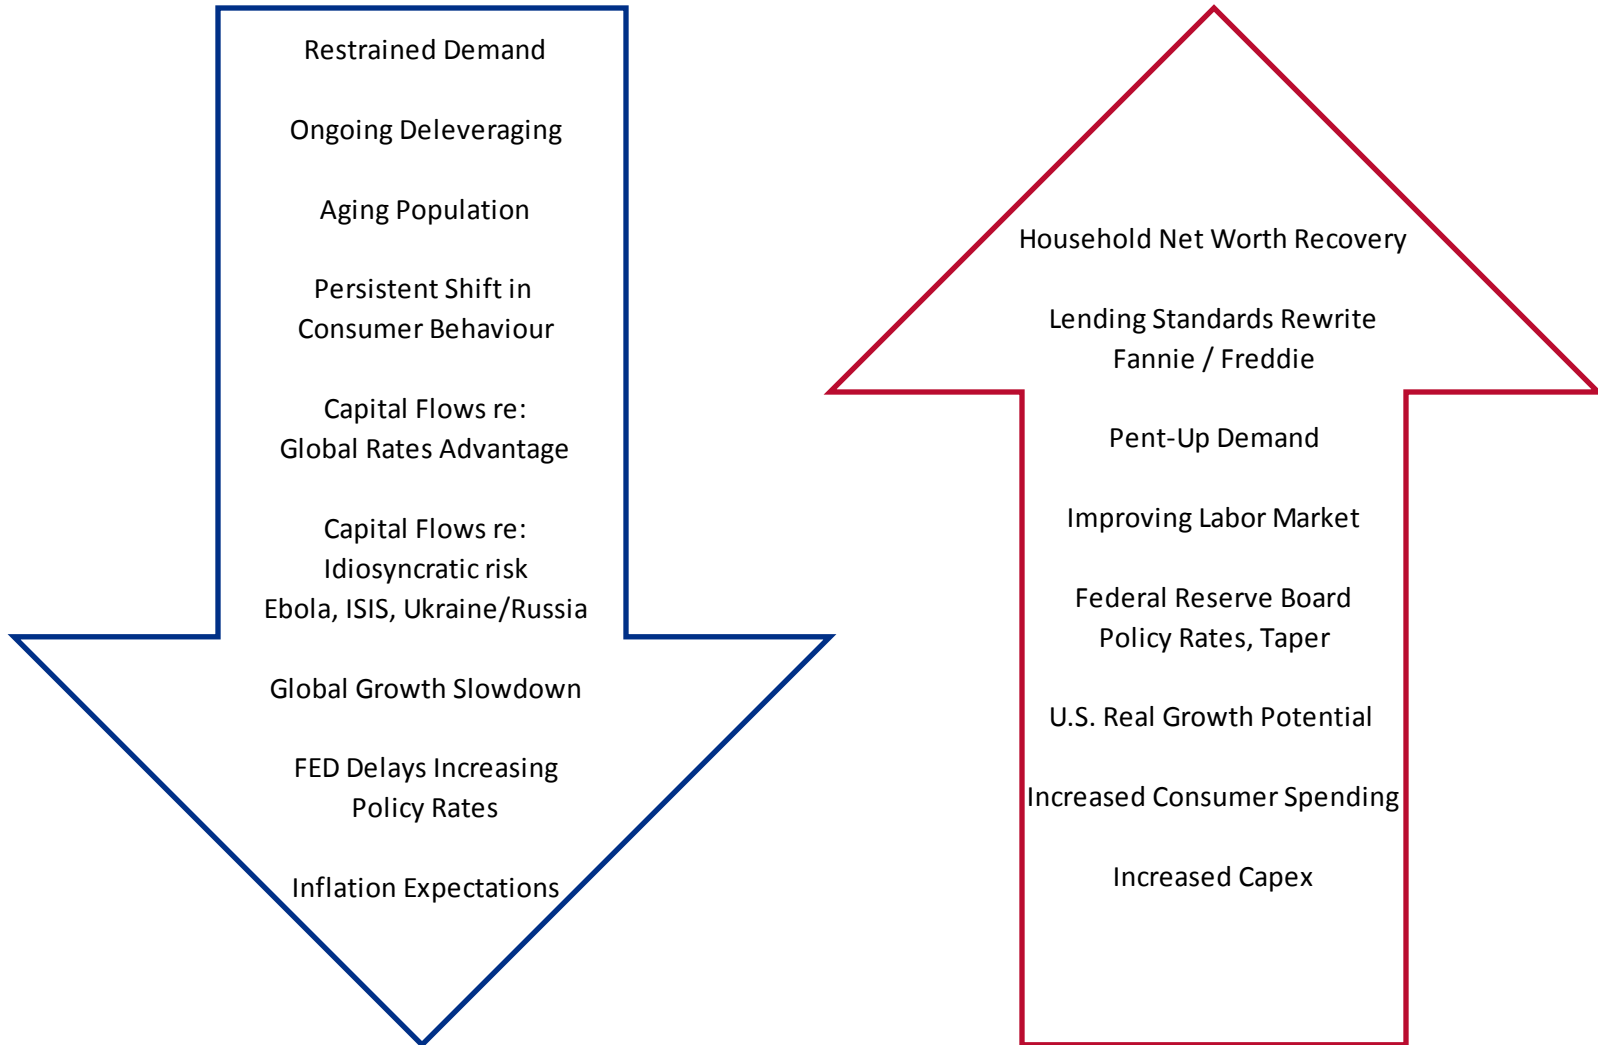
Restrained Demand

Ongoing Deleveraging

Aging Population

Persistent Shift in Consumer Behaviour

Capital Flows re: Global Rates Advantage

Capital Flows re: Idiosyncratic risk Ebola, ISIS, Ukraine/Russia

Global Growth Slowdown

FED Delays Increasing Policy Rates

Inflation Expectations

Household Net Worth Recovery

Lending Standards Rewrite Fannie / Freddie

Pent-Up Demand

Improving Labor Market

Federal Reserve Board Policy Rates, Taper

U.S. Real Growth Potential

Increased Consumer Spending

Increased Capex